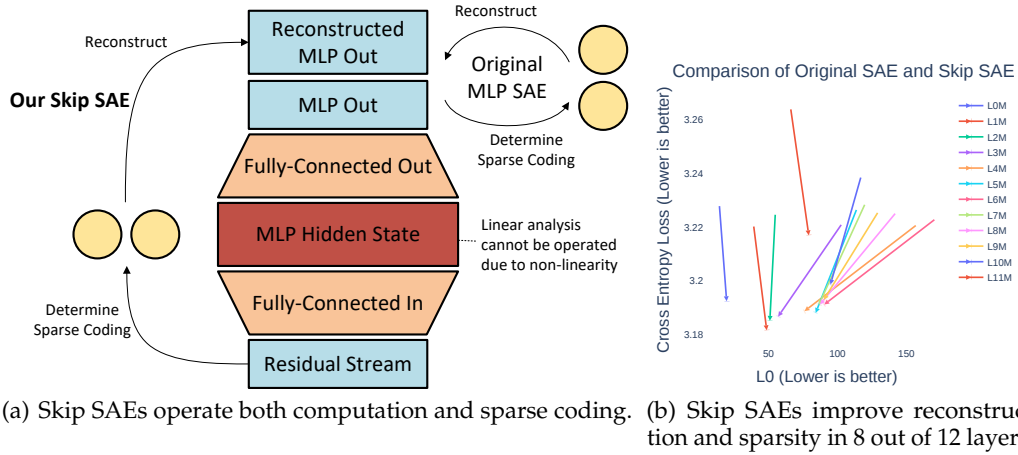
Reconstruct

Our Skip SAE

Determine Sparse Coding

Reconstructed MLP Out

MLP Out

Fully-Connected Out

MLP Hidden State

Fully-Connected In

Residual Stream

Reconstruct

Original MLP SAE

Determine Sparse Coding

Linear analysis cannot be operated due to non-linearity

Comparison of Original SAE and Skip SAE

Cross Entropy Loss (Lower is better)

3.26
3.24
3.22
3.2
3.18

50
100
150

L0 (Lower is better)

L0M
L1M
L2M
L3M
L4M
L5M
L6M
L7M
L8M
L9M
L10M
L11M

(a) Skip SAEs operate both computation and sparse coding.

(b) Skip SAEs improve reconstruc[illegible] tion and sparsity in 8 out of 12 layer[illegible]